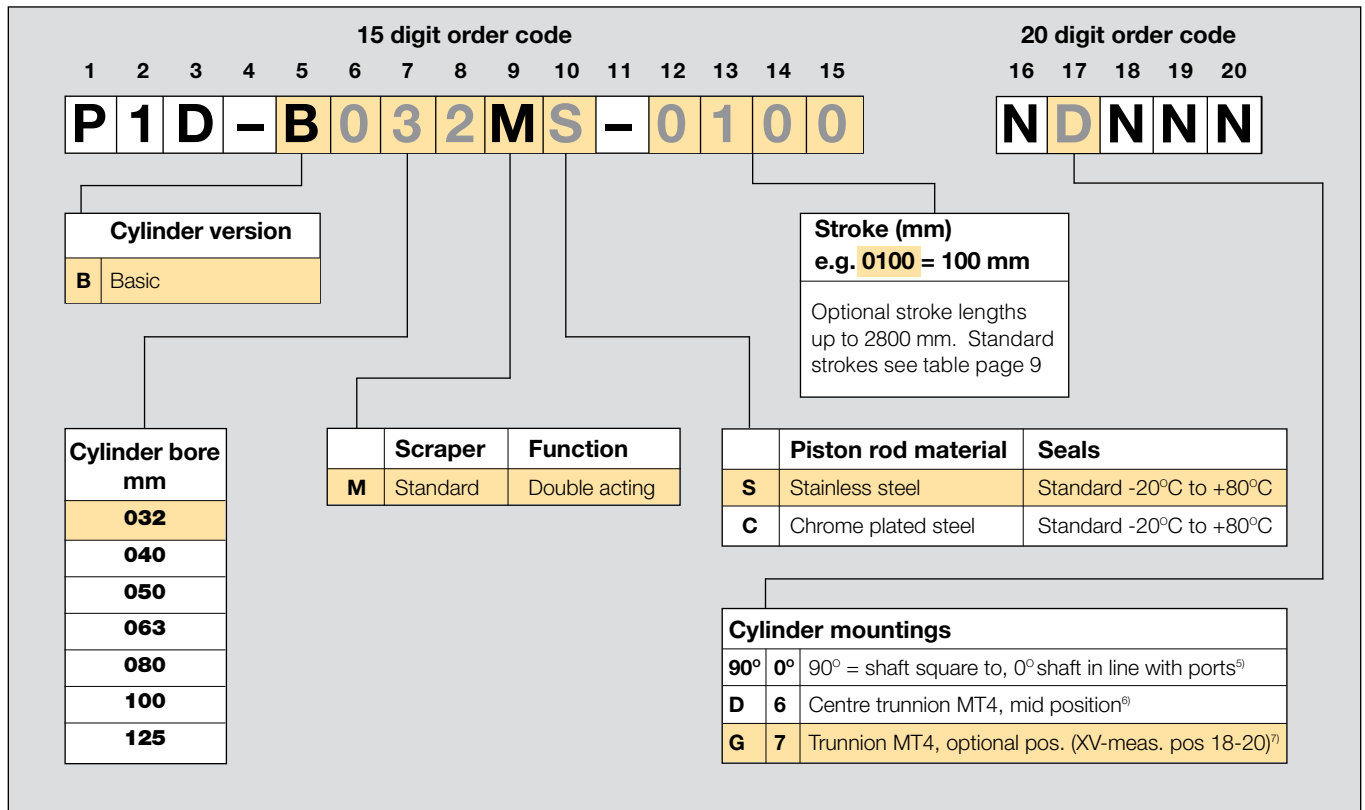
15 digit order code

| 1 | 2 | 3 | 4 | 5 | 6 | 7 | 8 | 9 | 10 | 11 | 12 | 13 | 14 | 15 |
|---|---|---|---|---|---|---|---|---|---|---|---|---|---|---|
| P | 1 | D | – | B | 0 | 3 | 2 | M | S | – | 0 | 1 | 0 | 0 |

20 digit order code

| 16 | 17 | 18 | 19 | 20 |
|---|---|---|---|---|
| N | D | N | N | N |

| Cylinder version | |
|---|---|
| B | Basic |

Stroke (mm)
e.g. 0100 = 100 mm

Optional stroke lengths up to 2800 mm. Standard strokes see table page 9

| Cylinder bore mm |
|---|
| 032 |
| 040 |
| 050 |
| 063 |
| 080 |
| 100 |
| 125 |

| | Scraper | Function |
|---|---|---|
| M | Standard | Double acting |

| | Piston rod material | Seals |
|---|---|---|
| S | Stainless steel | Standard -20$^oC$ to +80$^oC$ |
| C | Chrome plated steel | Standard -20$^oC$ to +80$^oC$ |

| Cylinder mountings | | |
|---|---|---|
| 90$^o$ | 0$^o$ | 90$^o$ = shaft square to, 0$^o$ shaft in line with ports$^{5)}$ |
| D | 6 | Centre trunnion MT4, mid position$^{6)}$ |
| G | 7 | Trunnion MT4, optional pos. (XV-meas. pos 18-20)$^{7)}$ |